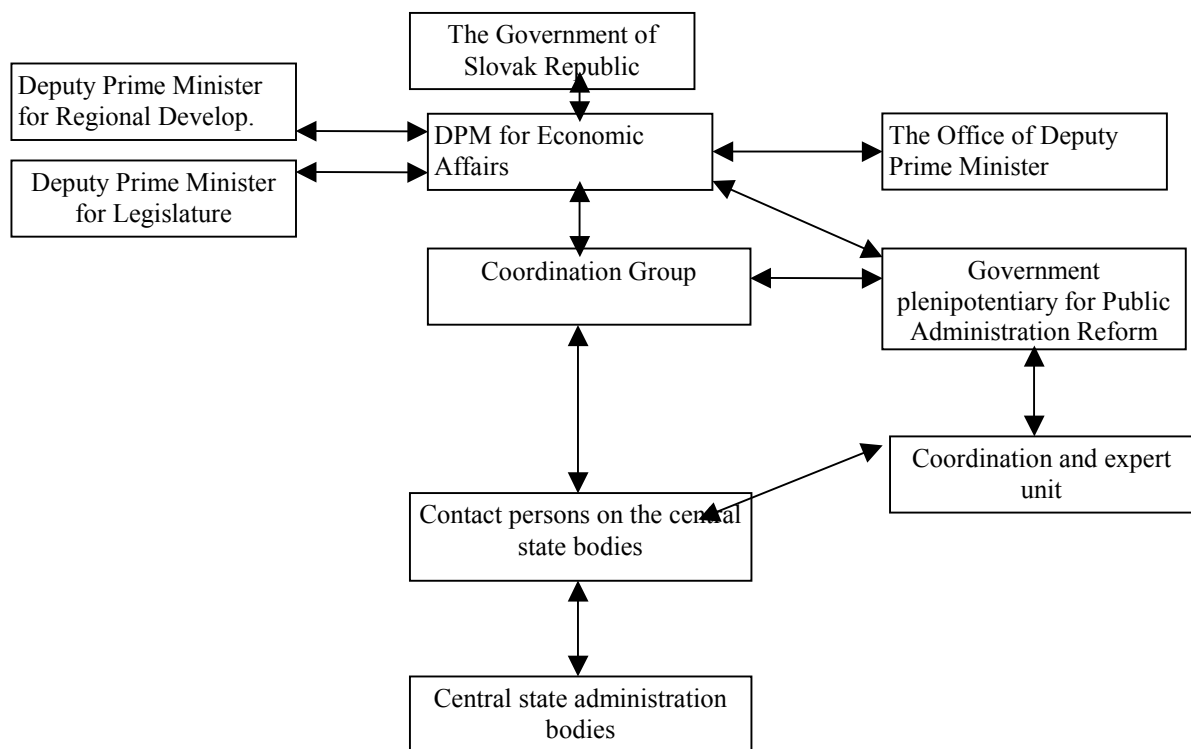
The Government of Slovak Republic

Deputy Prime Minister for Regional Develop.

DPM for Economic Affairs

The Office of Deputy Prime Minister

Deputy Prime Minister for Legislature

Coordination Group

Government plenipotentiary for Public Administration Reform

Coordination and expert unit

Contact persons on the central state bodies

Central state administration bodies